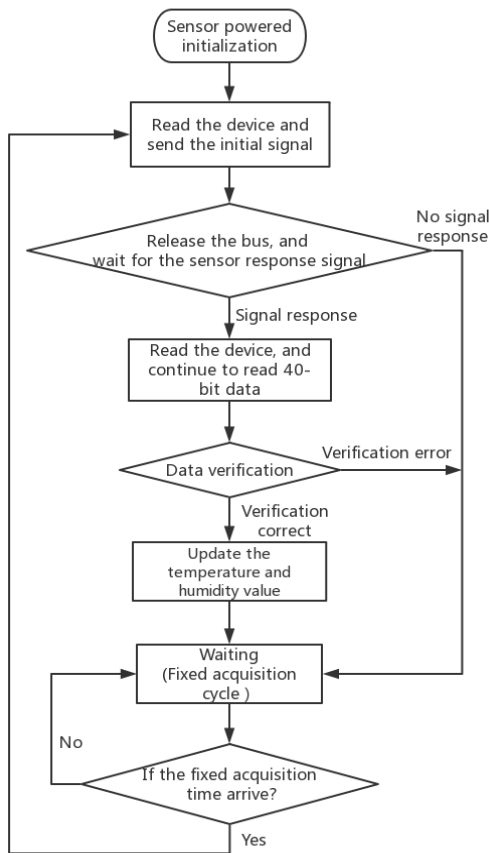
Sensor powered initialization

Read the device and send the initial signal

No signal response

Release the bus, and wait for the sensor response signal

Signal response

Read the device, and continue to read 40-bit data

Verification error

Data verification

Verification correct

Update the temperature and humidity value

Waiting (Fixed acquisition cycle )

No

If the fixed acquisition time arrive?

Yes